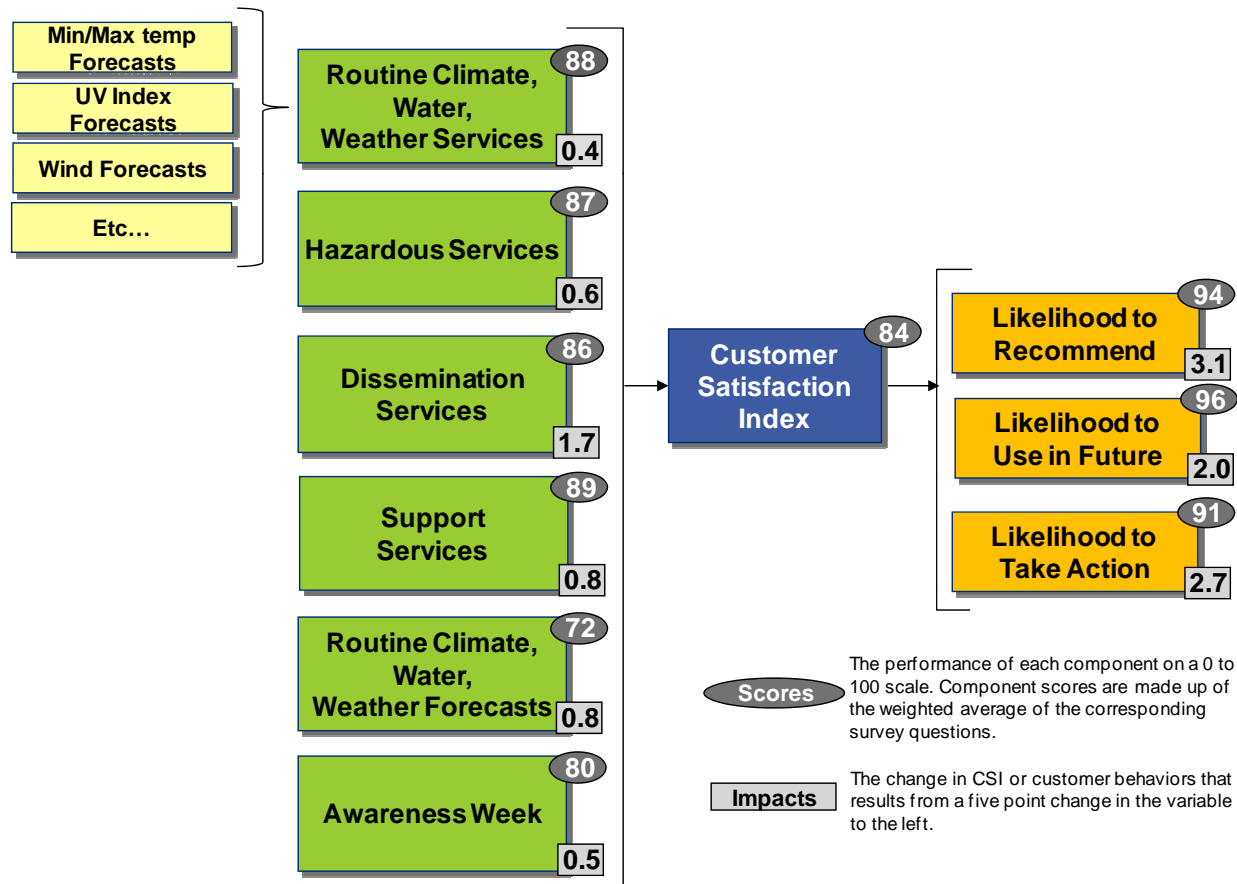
Min/Max temp Forecasts

UV Index Forecasts

Wind Forecasts

Etc…

Routine Climate, Water, Weather Services
88
0.4

Hazardous Services
87
0.6

Dissemination Services
86
1.7

Support Services
89
0.8

Routine Climate, Water, Weather Forecasts
72
0.8

Awareness Week
80
0.5

Customer Satisfaction Index
84

Likelihood to Recommend
94
3.1

Likelihood to Use in Future
96
2.0

Likelihood to Take Action
91
2.7

Scores
The performance of each component on a 0 to 100 scale. Component scores are made up of the weighted average of the corresponding survey questions.

Impacts
The change in CSI or customer behaviors that results from a five point change in the variable to the left.